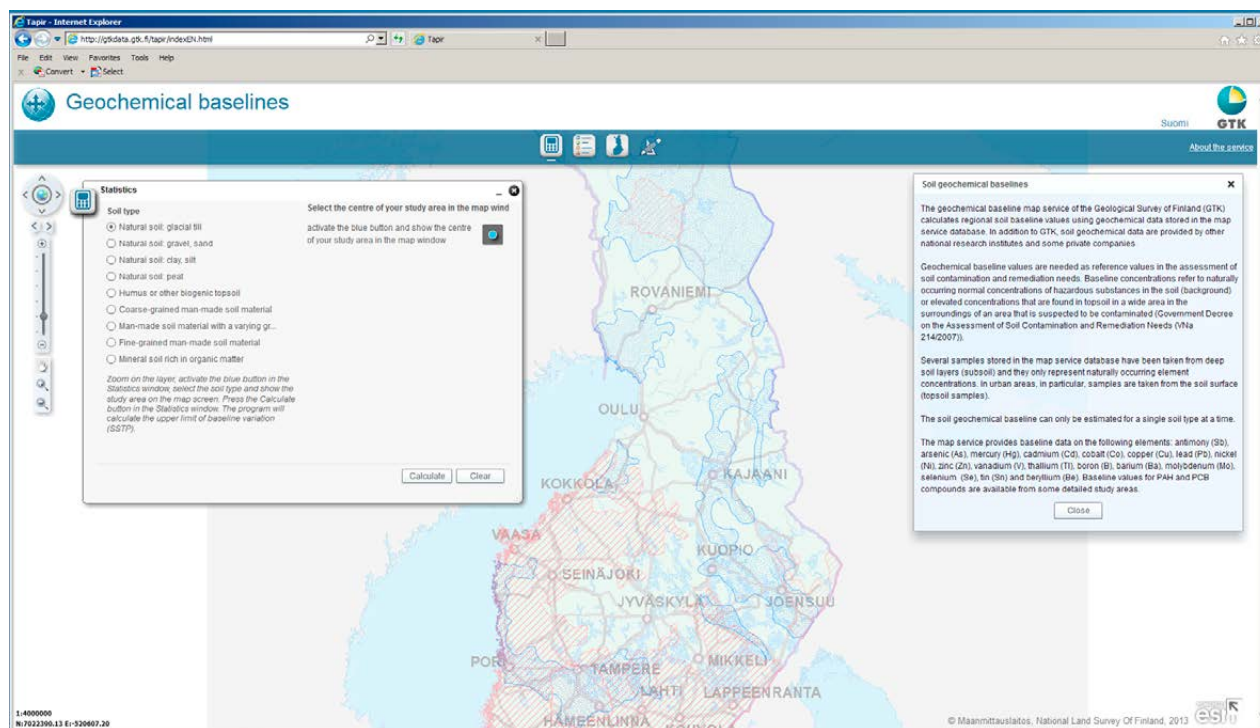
Tapir - Internet Explorer

http://gtkdata.gtk.fi/tapir/indexEN.html

Tapir

File Edit View Favorites Tools Help

Convert Select

Geochemical baselines

Suomi

GTK

About the service

Statistics

Soil type

Natural soil: glacial till

Natural soil: gravel, sand

Natural soil: clay, silt

Natural soil: peat

Humus or other biogenic topsoil

Coarse-grained man-made soil material

Man-made soil material with a varying gr...

Fine-grained man-made soil material

Mineral soil rich in organic matter

Zoom on the layer, activate the blue button in the Statistics window, select the soil type and show the study area on the map screen. Press the Calculate button in the Statistics window. The program will calculate the upper limit of baseline variation (SSTP).

Select the centre of your study area in the map wind

activate the blue button and show the centre of your study area in the map window

Calculate

Clear

Soil geochemical baselines

The geochemical baseline map service of the Geological Survey of Finland (GTK) calculates regional soil baseline values using geochemical data stored in the map service database. In addition to GTK, soil geochemical data are provided by other national research institutes and some private companies.

Geochemical baseline values are needed as reference values in the assessment of soil contamination and remediation needs. Baseline concentrations refer to naturally occurring normal concentrations of hazardous substances in the soil (background) or elevated concentrations that are found in topsoil in a wide area in the surroundings of an area that is suspected to be contaminated (Government Decree on the Assessment of Soil Contamination and Remediation Needs (VNa 214/2007)).

Several samples stored in the map service database have been taken from deep soil layers (subsoil) and they only represent naturally occurring element concentrations. In urban areas, in particular, samples are taken from the soil surface (topsoil samples).

The soil geochemical baseline can only be estimated for a single soil type at a time.

The map service provides baseline data on the following elements: antimony (Sb), arsenic (As), mercury (Hg), cadmium (Cd), cobalt (Co), copper (Cu), lead (Pb), nickel (Ni), zinc (Zn), vanadium (V), thallium (Tl), boron (B), barium (Ba), molybdenum (Mo), selenium (Se), tin (Sn) and beryllium (Be). Baseline values for PAH and PCB compounds are available from some detailed study areas.

Close

ROVANIEMI

OULU

KAJAANI

KOKKOLA

VAASA

KUOPIO

SEINÄJOKI

JYVÄSKYLÄ

JOENSUU

PORI

TAMPERE

MIKKELI

LAHTI

LAPPEENRANTA

HÄMEENLINNA

1:4000000
N:7022300.13 E:-520607.20

© Maanmittauslaitos, National Land Survey Of Finland, 2013

esri